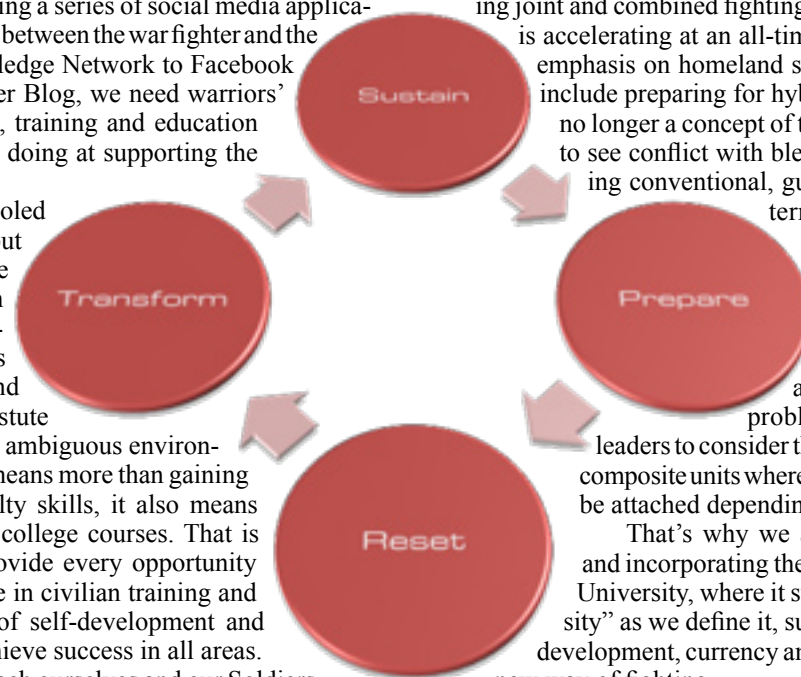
ing a series of social media applica- between the war fighter and the ledge Network to Facebook er Blog, we need warriors' training and education doing at supporting the

oled ut e n

s nd stute ambiguous environ- neans more than gaining lty skills, it also means college courses. That is ovide every opportunity e in civilian training and of self-development and hieve success in all areas.

ing joint and combined fighting is accelerating at an all-tin emphasis on homeland s include preparing for hyb no longer a concept of t to see conflict with ble ing conventional, gu terr

a probl leaders to consider t composite units where be attached dependin That's why we and incorporating the University, where it s sity" as we define it, su development, currency an

Sustain

Transform

Prepare

Reset